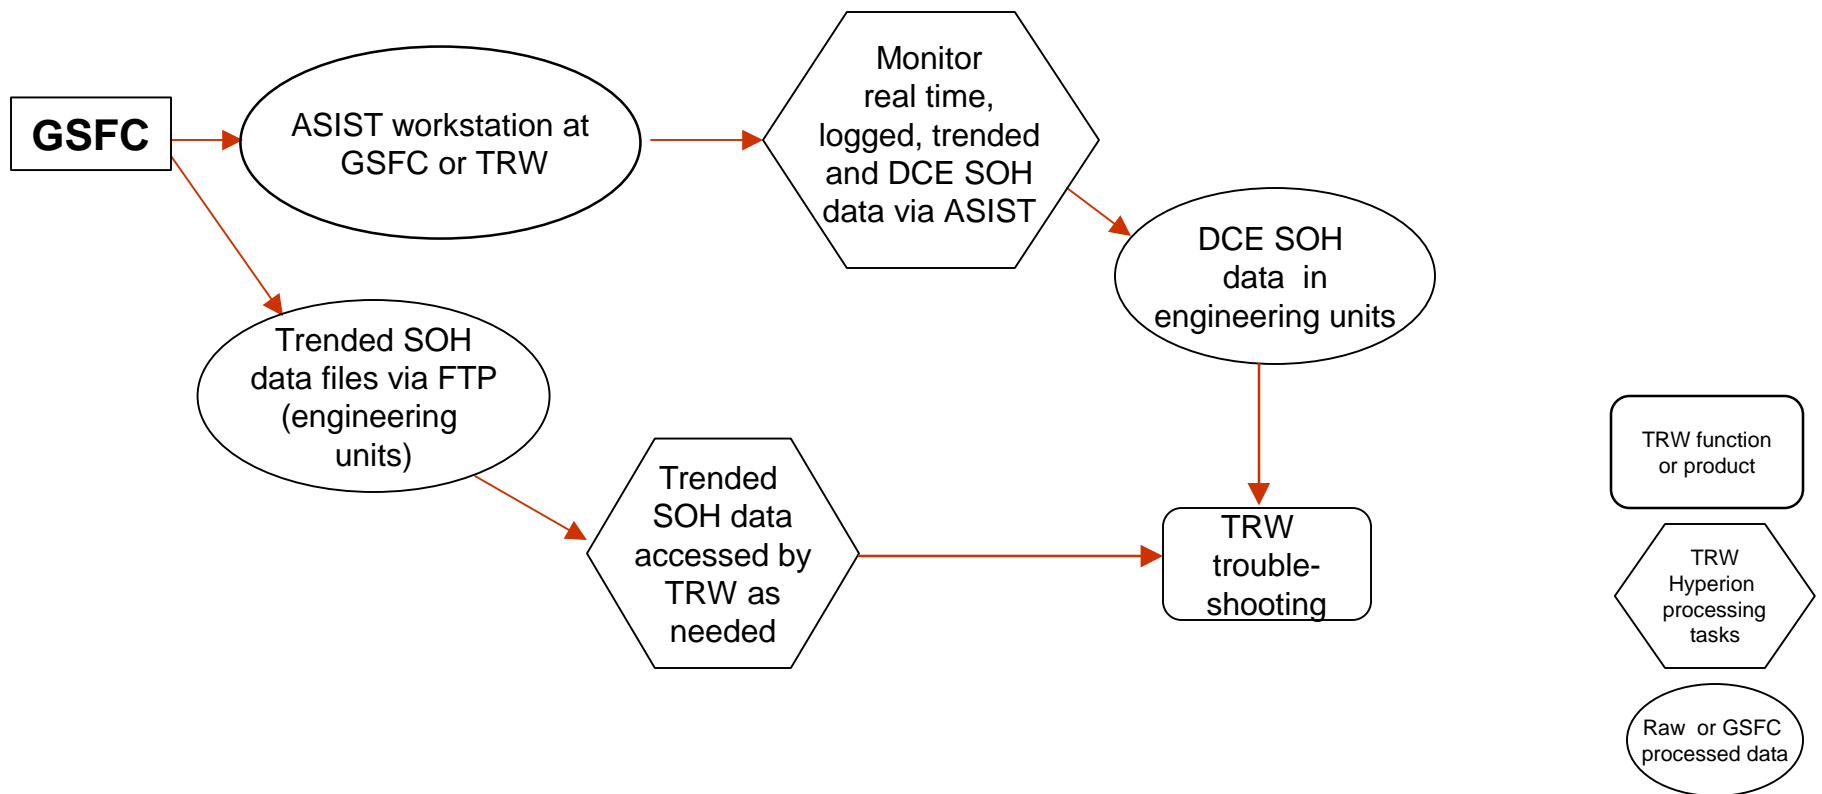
GSFC

ASIST workstation at GSFC or TRW

Monitor real time, logged, trended and DCE SOH data via ASIST

DCE SOH data in engineering units

Trended SOH data files via FTP (engineering units)

Trended SOH data accessed by TRW as needed

TRW trouble-shooting

TRW function or product

TRW Hyperion processing tasks

Raw or GSFC processed data